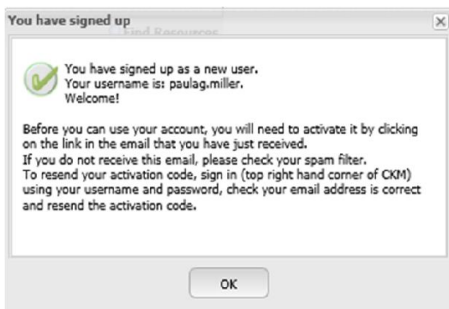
You have signed up

You have signed up as a new user.
Your username is: paulag.miller.
Welcome!

Before you can use your account, you will need to activate it by clicking on the link in the email that you have just received.
If you do not receive this email, please check your spam filter.
To resend your activation code, sign in (top right hand corner of CKM) using your username and password, check your email address is correct and resend the activation code.

OK